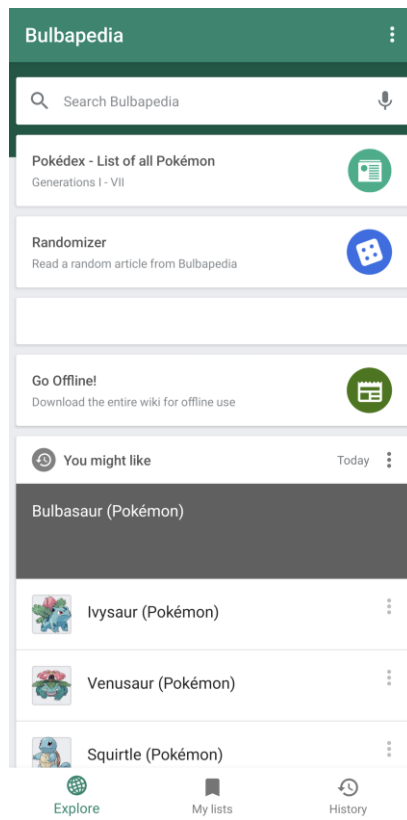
Bulbapedia

Search Bulbapedia

Pokédex - List of all Pokémon
Generations I - VII

Randomizer
Read a random article from Bulbapedia

Go Offline!
Download the entire wiki for offline use

You might like
Today

Bulbasaur (Pokémon)

Ivysaur (Pokémon)

Venusaur (Pokémon)

Squirtle (Pokémon)

Explore
My lists
History